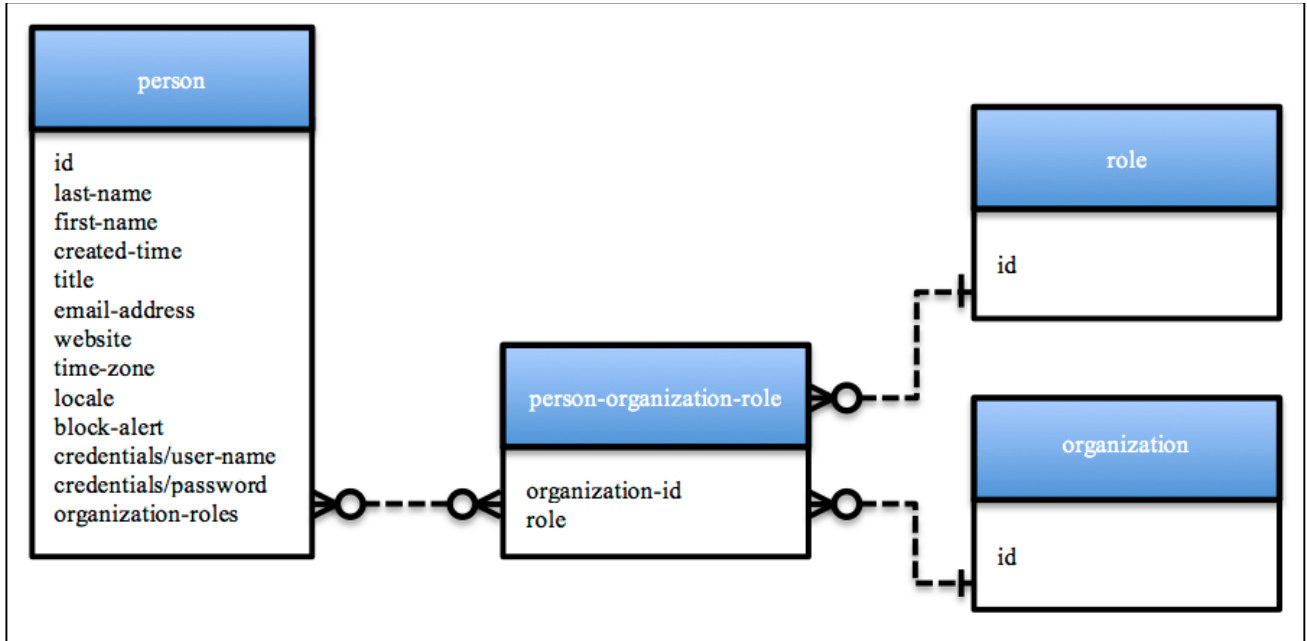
person

id
last-name
first-name
created-time
title
email-address
website
time-zone
locale
block-alert
credentials/user-name
credentials/password
organization-roles

person-organization-role

organization-id
role

role

id

organization

id